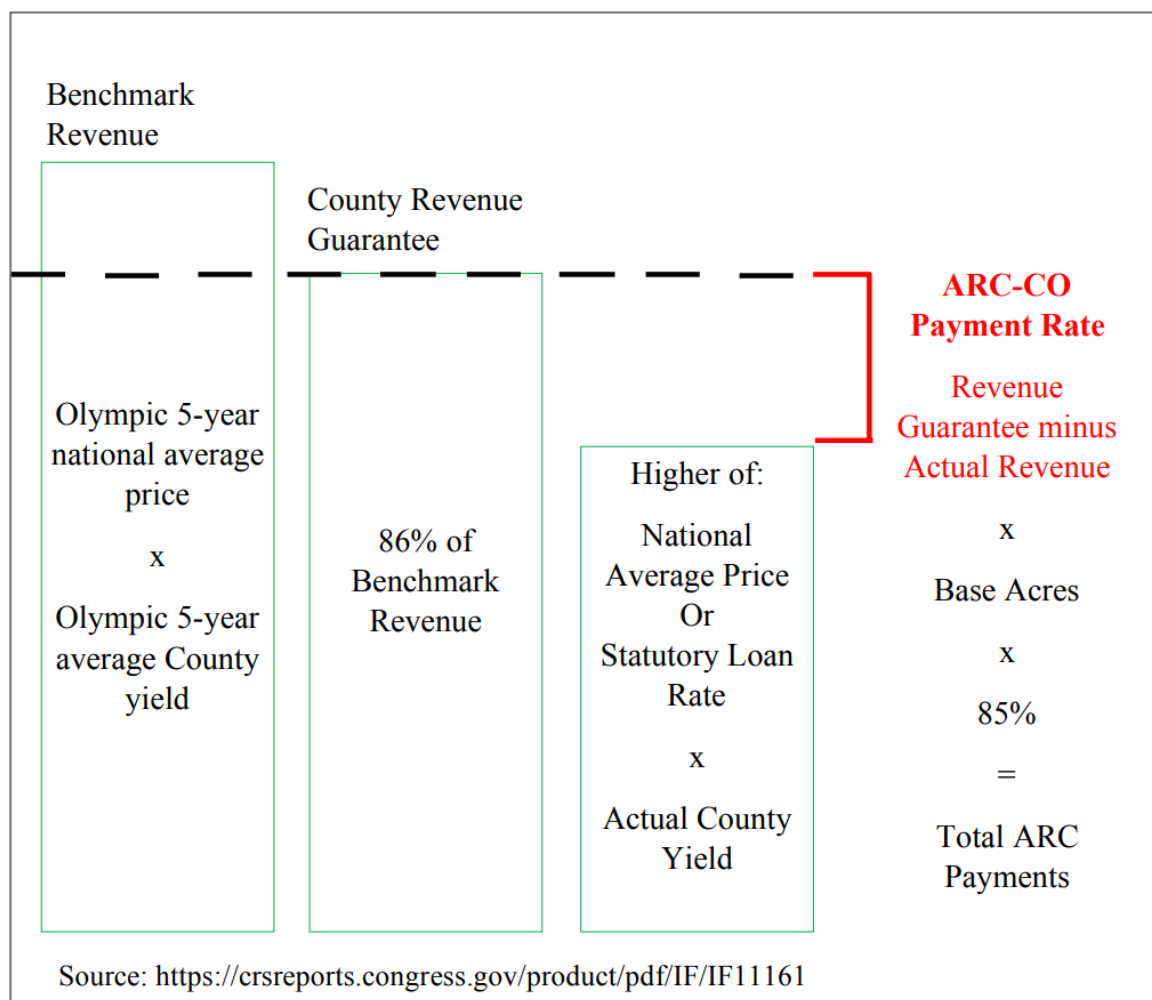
Benchmark Revenue

Olympic 5-year national average price

x

Olympic 5-year average County yield

County Revenue Guarantee

86% of Benchmark Revenue

Higher of:

National Average Price Or Statutory Loan Rate

x

Actual County Yield

ARC-CO Payment Rate

Revenue Guarantee minus Actual Revenue

x

Base Acres

x

85%

=

Total ARC Payments

Source: https://crsreports.congress.gov/product/pdf/IF/IF11161